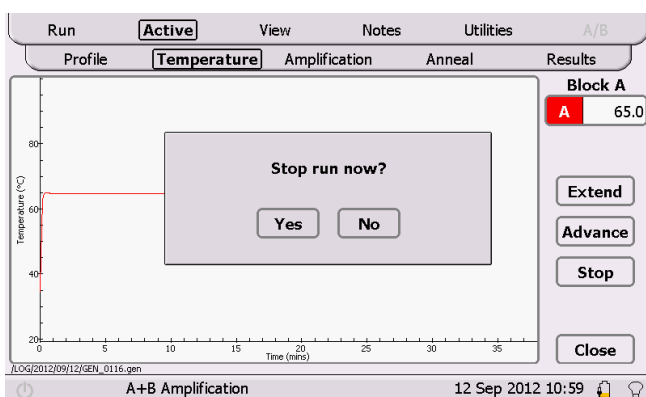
Run Active View Notes Utilities A/B

Profile Temperature Amplification Anneal Results

Block A

A 65.0

80

60

40

20

Temperature (°C)

0 5 10 15 20 25 30 35

Time (mins)

Stop run now?

Yes No

Extend

Advance

Stop

Close

/LOG/2012/09/12/GEN_0116.gen

A+B Amplification

12 Sep 2012 10:59